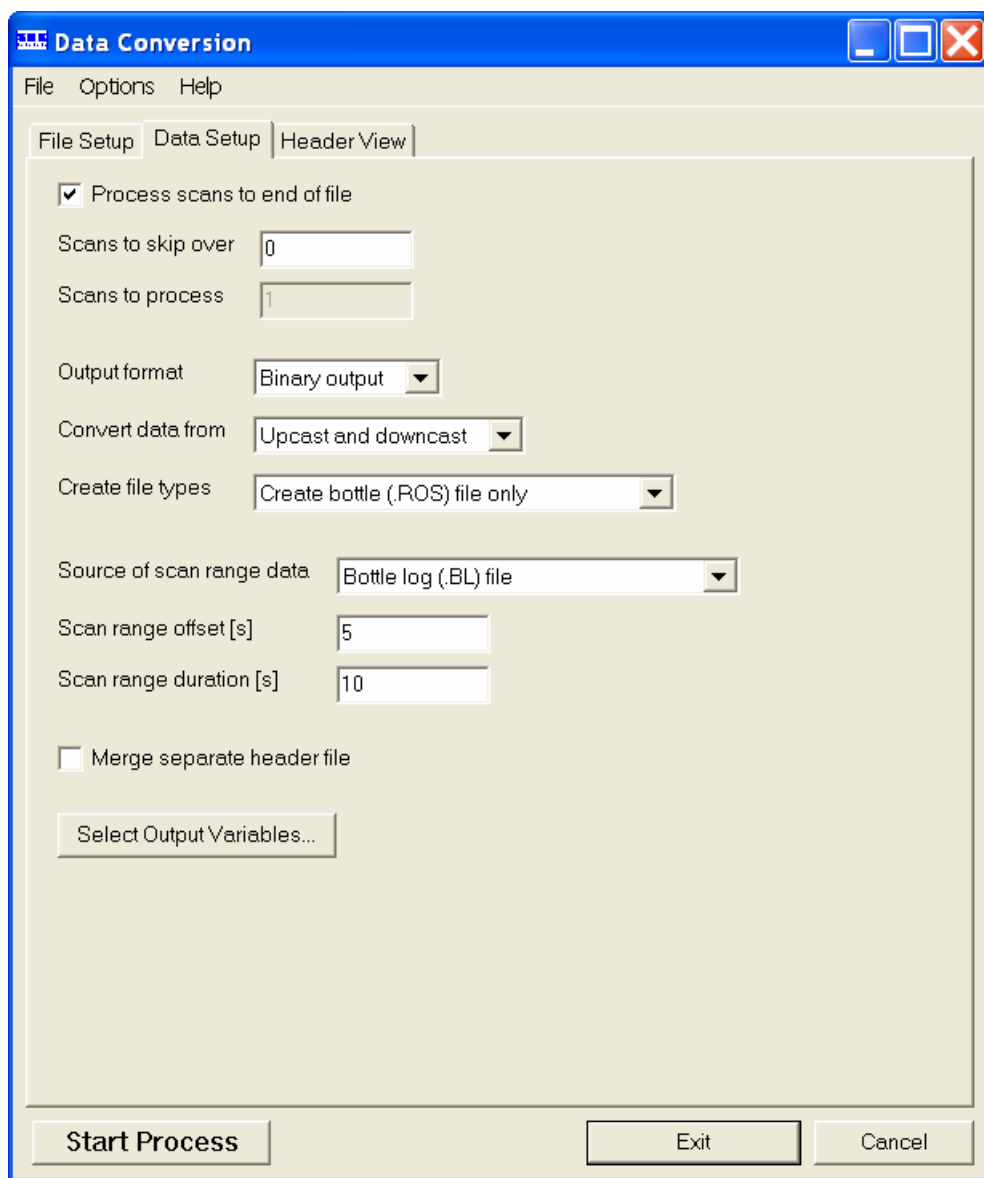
Data Conversion

File Options Help

File Setup Data Setup Header View

Process scans to end of file

Scans to skip over 0

Scans to process 1

Output format Binary output

Convert data from Upcast and downcast

Create file types Create bottle (.ROS) file only

Source of scan range data Bottle log (.BL) file

Scan range offset [s] 5

Scan range duration [s] 10

Merge separate header file

Select Output Variables...

Start Process Exit Cancel